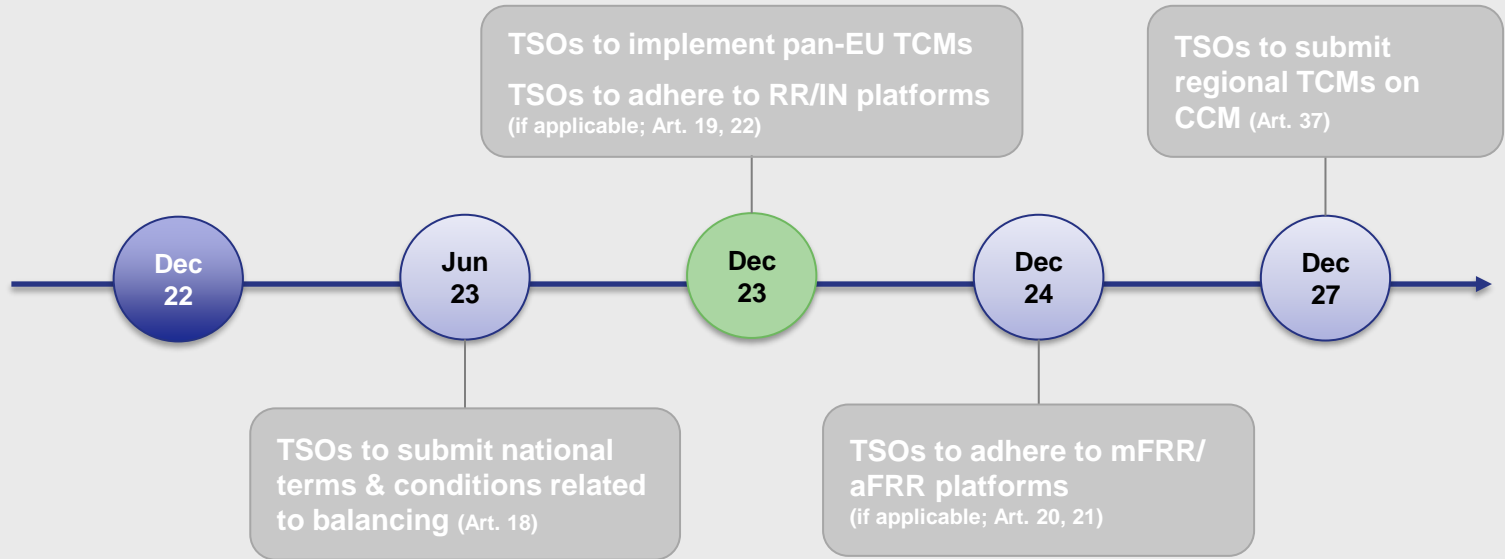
TSOs to implement pan-EU TCMs

TSOs to adhere to RR/IN platforms (if applicable; Art. 19, 22)

TSOs to submit regional TCMs on CCM (Art. 37)

Dec 22

Jun 23

Dec 23

Dec 24

Dec 27

TSOs to submit national terms & conditions related to balancing (Art. 18)

TSOs to adhere to mFRR/ aFRR platforms (if applicable; Art. 20, 21)